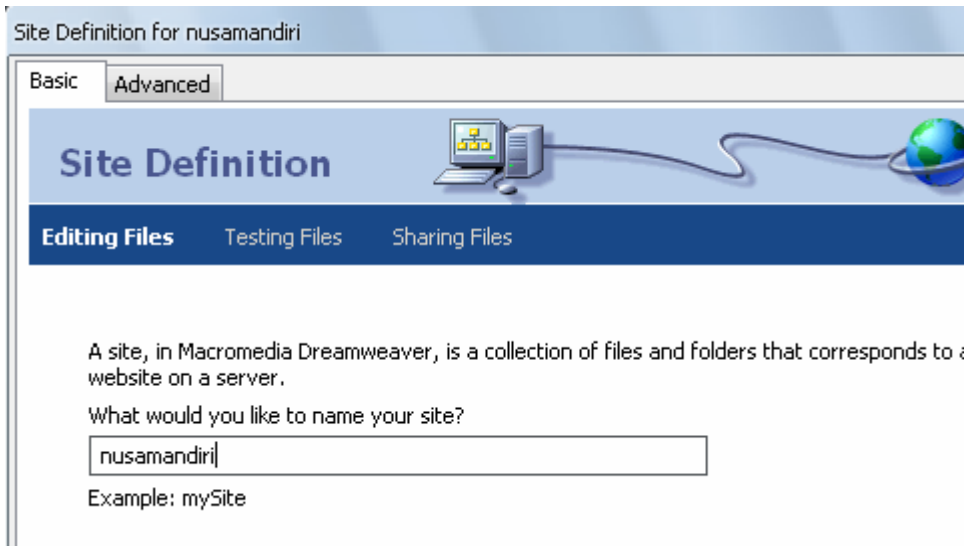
Site Definition for nusamandiri

Basic Advanced

Site Definition

Editing Files Testing Files Sharing Files

A site, in Macromedia Dreamweaver, is a collection of files and folders that corresponds to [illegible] website on a server.

What would you like to name your site?

nusamandiri

Example: mySite